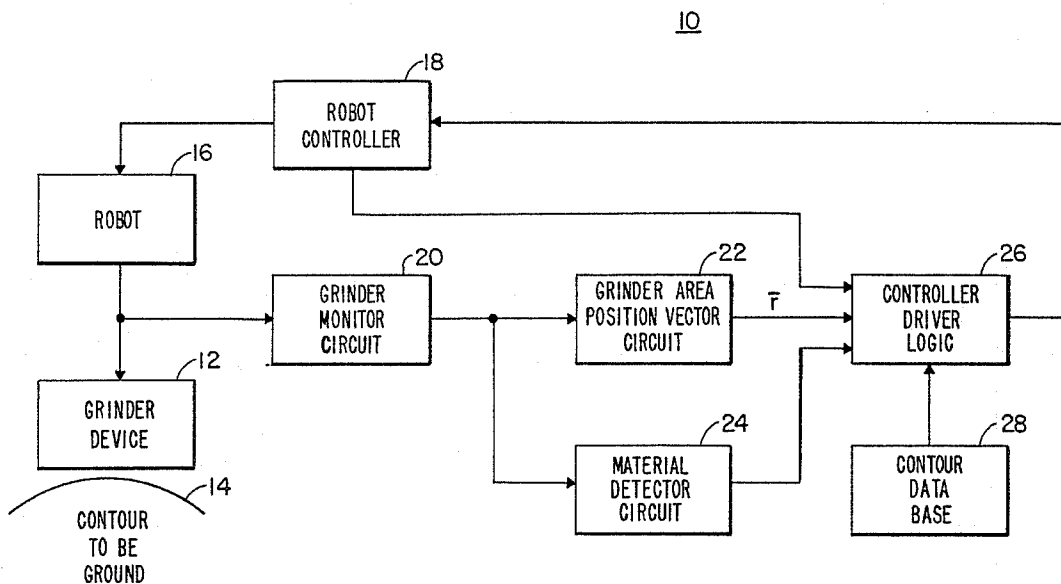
10

18

ROBOT CONTROLLER

16

ROBOT

20

GRINDER MONITOR CIRCUIT

22

GRINDER AREA POSITION VECTOR CIRCUIT

$\bar{r}$

26

CONTROLLER DRIVER LOGIC

12

GRINDER DEVICE

24

MATERIAL DETECTOR CIRCUIT

28

CONTOUR DATA BASE

14

CONTOUR TO BE GROUND